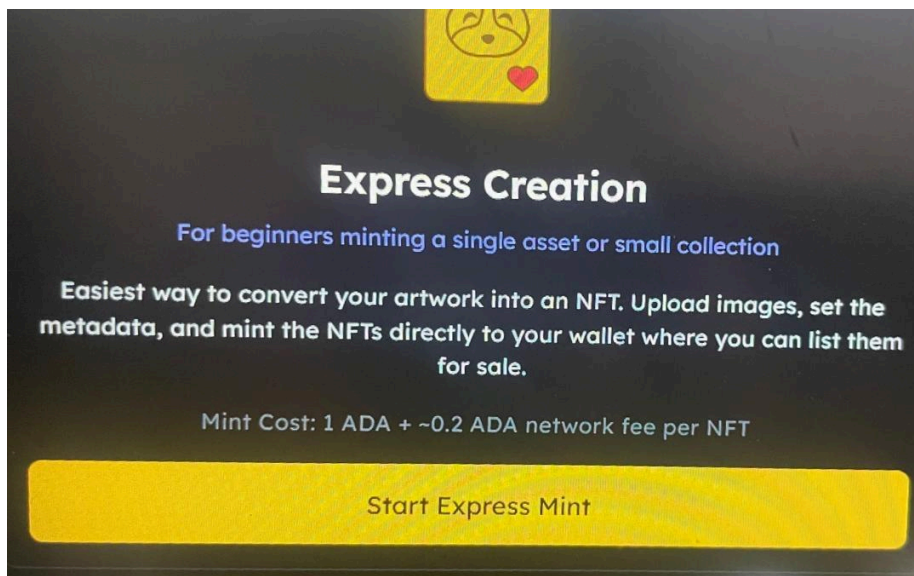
Express Creation

For beginners minting a single asset or small collection

Easiest way to convert your artwork into an NFT. Upload images, set the metadata, and mint the NFTs directly to your wallet where you can list them for sale.

Mint Cost: 1 ADA + ~0.2 ADA network fee per NFT

Start Express Mint